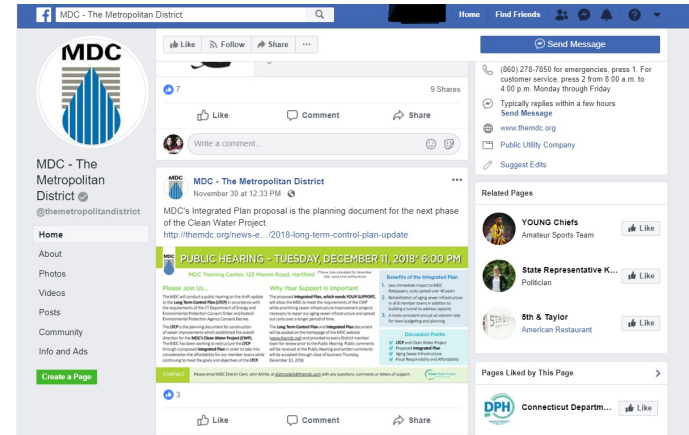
MDC - The Metropolitan District

Home Find Friends

MDC

Like Follow Share ···

Send Message

7

9 Shares

Like Comment Share

Write a comment...

(860) 278-7850 for emergencies, press 1. For customer service, press 2 from 8:00 a.m. to 4:00 p.m. Monday through Friday

Typically replies within a few hours
Send Message

www.themdc.org

Public Utility Company

Suggest Edits

MDC - The Metropolitan District

@themetropolitandistrict

Home

About

Photos

Videos

Posts

Community

Info and Ads

Create a Page

MDC - The Metropolitan District
November 30 at 12:33 PM ·

MDC's Integrated Plan proposal is the planning document for the next phase of the Clean Water Project.
http://themdc.org/news-e…/2018-long-term-control-plan-update

PUBLIC HEARING - TUESDAY, DECEMBER 11, 2018 6:00 PM

MDC Training Center, 125 Maxim Road, Hartford

Please Join Us...

Why Your Support Is Important

Benefits of the Integrated Plan

Discussion Points

CONTACT

3

Like Comment Share

Related Pages

YOUNG Chiefs
Amateur Sports Team

Like

State Representative K...
Politician

Like

5th & Taylor
American Restaurant

Like

Pages Liked by This Page

Connecticut Departm...

Like